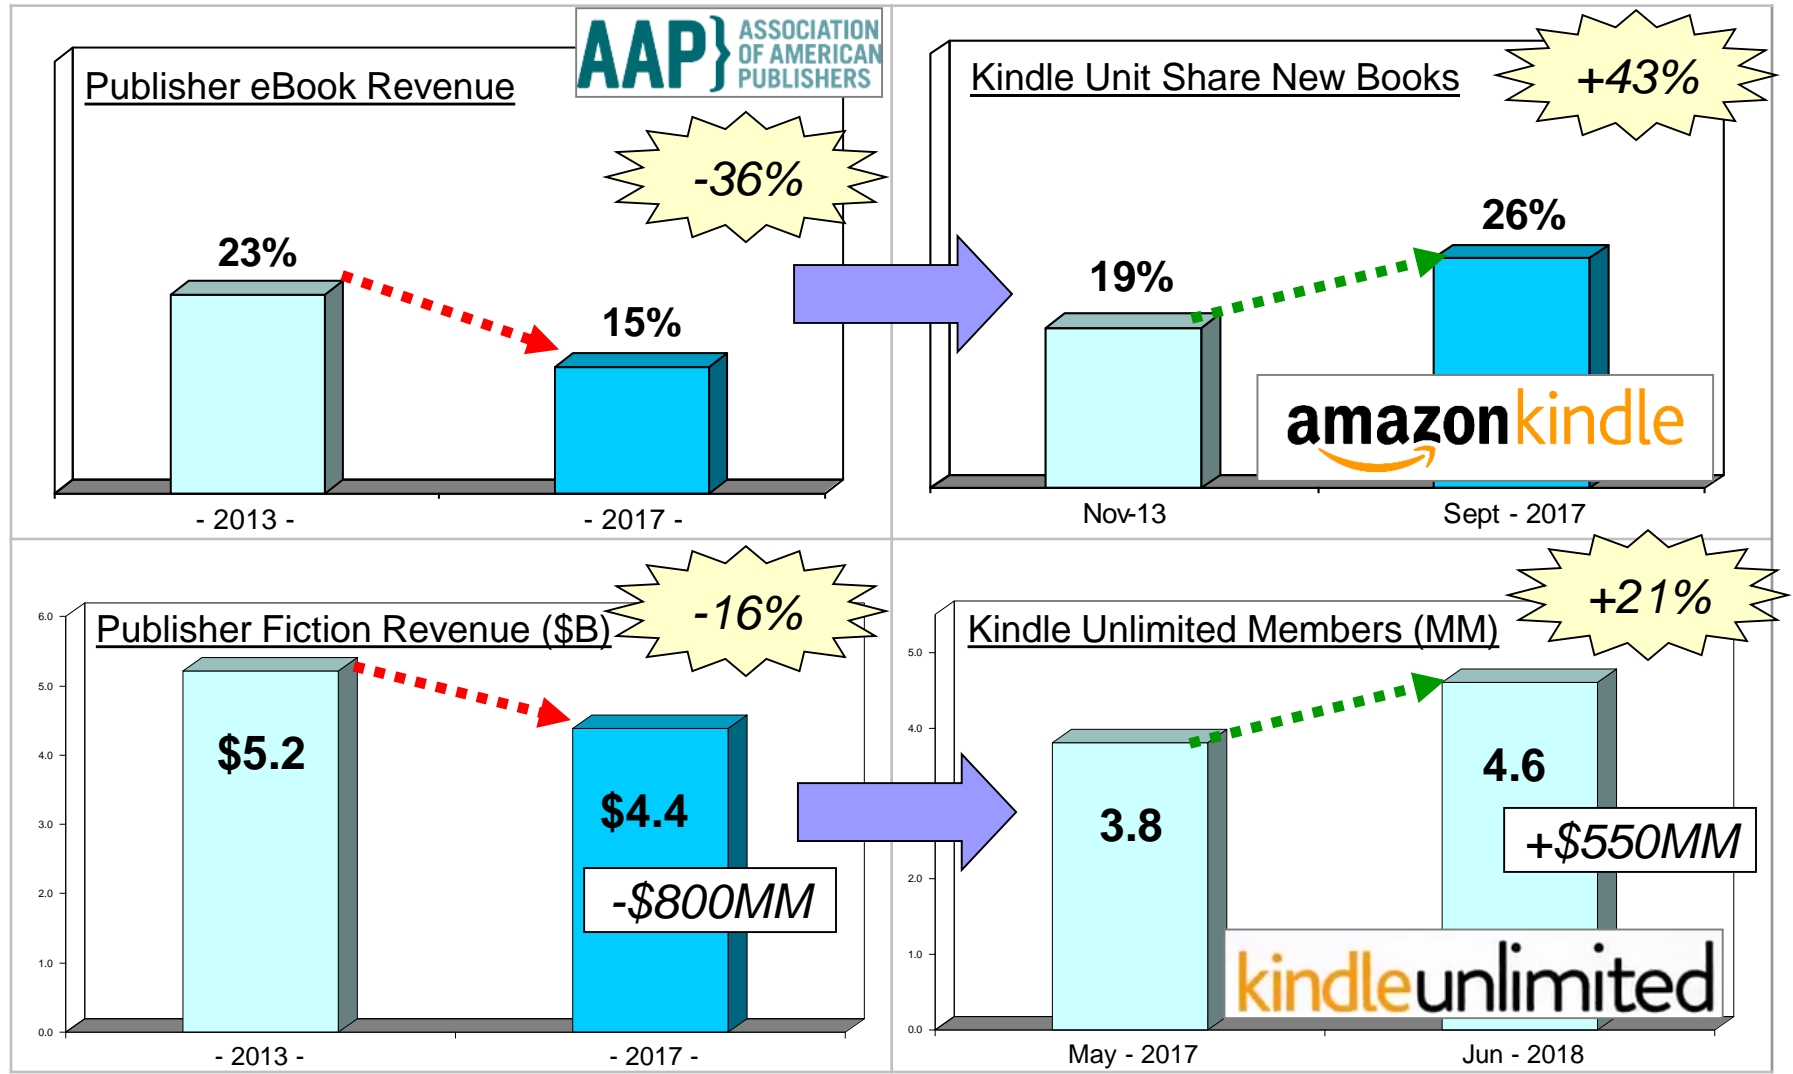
Publisher eBook Revenue

AAP ASSOCIATION OF AMERICAN PUBLISHERS

-36%

23%

15%

- 2013 -

- 2017 -

Kindle Unit Share New Books

+43%

19%

26%

amazonkindle

Nov-13

Sept - 2017

Publisher Fiction Revenue ($B)

-16%

6.0

5.0

4.0

3.0

2.0

1.0

0.0

$5.2

$4.4

-$800MM

- 2013 -

- 2017 -

Kindle Unlimited Members (MM)

+21%

5.0

4.0

3.0

2.0

1.0

0.0

3.8

4.6

+$550MM

kindleunlimited

May - 2017

Jun - 2018